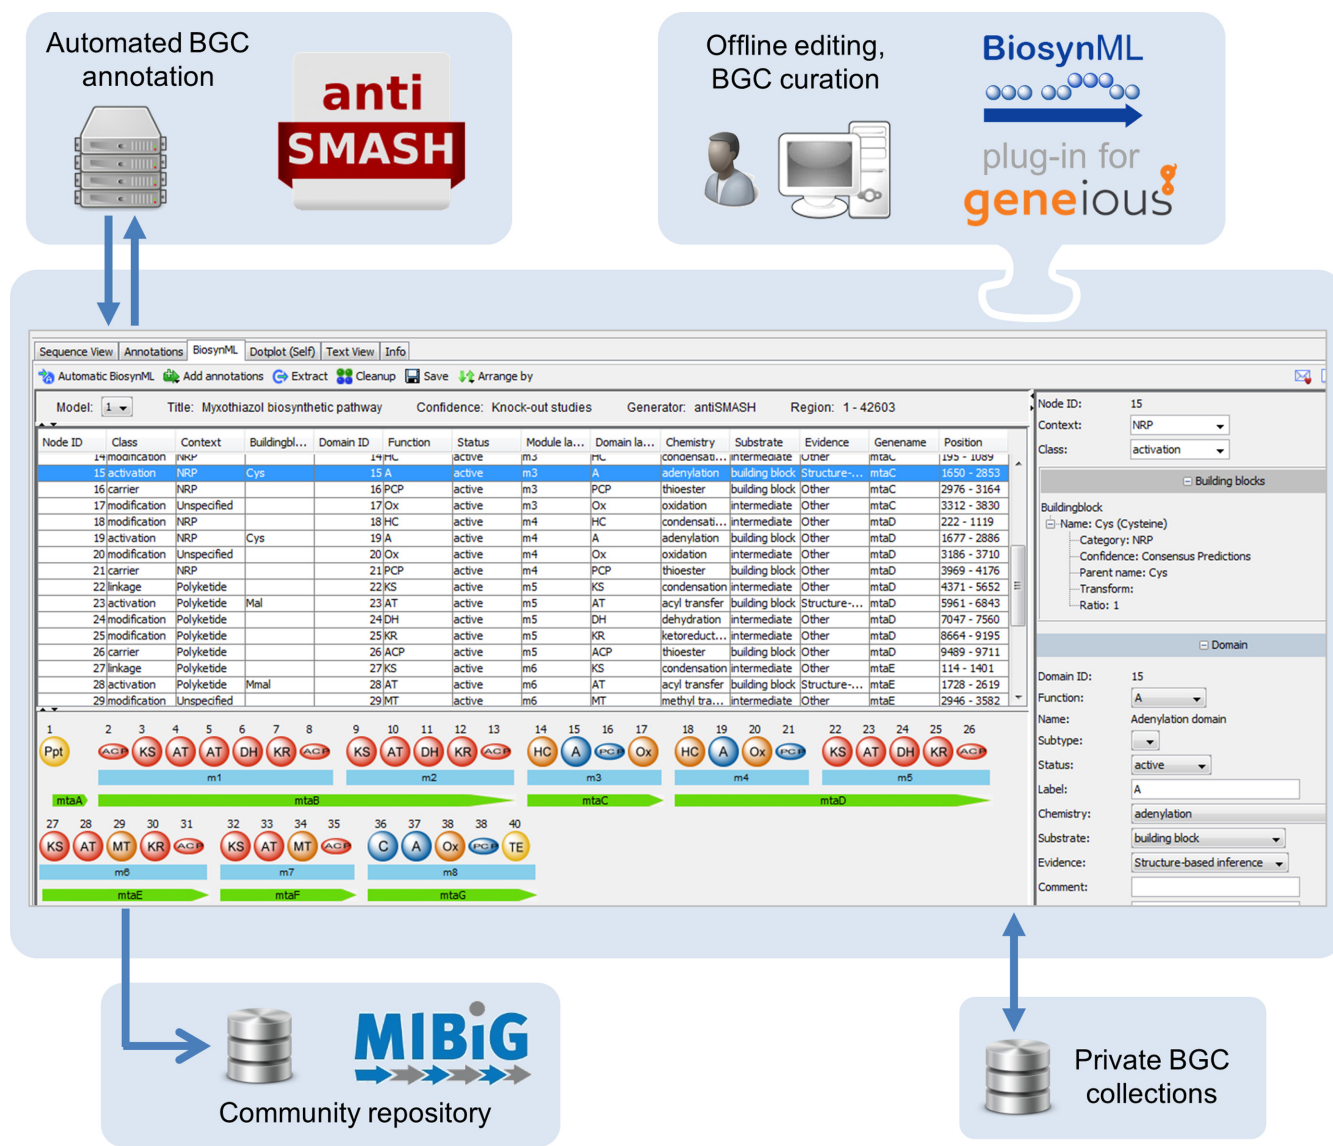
Automated BGC annotation

anti SMASH

Offline editing, BGC curation

BiosynML

plug-in for geneious

Sequence View | Annotations | BiosynML | Dotplot (Self) | Text View | Info

Automatic BiosynML | Add annotations | Extract | Cleanup | Save | Arrange by

Model: 1 Title: Myxothiazol biosynthetic pathway Confidence: Knock-out studies Generator: antiSMASH Region: 1 - 42603

| Node ID | Class | Context | Buildingbl... | Domain ID | Function | Status | Module la... | Domain la... | Chemistry | Substrate | Evidence | Genename | Position |
|---|---|---|---|---|---|---|---|---|---|---|---|---|---|
| 14 | modification | NRP | | 14 | HC | active | m3 | HC | condensati... | intermediate | Other | mtaC | 195 - 1089 |
| 15 | activation | NRP | Cys | 15 | A | active | m3 | A | adenylation | building block | Structure-... | mtaC | 1650 - 2853 |
| 16 | carrier | NRP | | 16 | PCP | active | m3 | PCP | thioester | building block | Other | mtaC | 2976 - 3164 |
| 17 | modification | Unspecified | | 17 | Ox | active | m3 | Ox | oxidation | intermediate | Other | mtaC | 3312 - 3830 |
| 18 | modification | NRP | | 18 | HC | active | m4 | HC | condensati... | intermediate | Other | mtaD | 222 - 1119 |
| 19 | activation | NRP | Cys | 19 | A | active | m4 | A | adenylation | building block | Other | mtaD | 1677 - 2886 |
| 20 | modification | Unspecified | | 20 | Ox | active | m4 | Ox | oxidation | intermediate | Other | mtaD | 3186 - 3710 |
| 21 | carrier | NRP | | 21 | PCP | active | m4 | PCP | thioester | building block | Other | mtaD | 3969 - 4176 |
| 22 | linkage | Polyketide | | 22 | KS | active | m5 | KS | condensation | intermediate | Other | mtaD | 4371 - 5652 |
| 23 | activation | Polyketide | Mal | 23 | AT | active | m5 | AT | acyl transfer | building block | Structure-... | mtaD | 5961 - 6843 |
| 24 | modification | Polyketide | | 24 | DH | active | m5 | DH | dehydration | intermediate | Other | mtaD | 7047 - 7560 |
| 25 | modification | Polyketide | | 25 | KR | active | m5 | KR | ketoreduct... | intermediate | Other | mtaD | 8664 - 9195 |
| 26 | carrier | Polyketide | | 26 | ACP | active | m5 | ACP | thioester | building block | Other | mtaD | 9489 - 9711 |
| 27 | linkage | Polyketide | | 27 | KS | active | m6 | KS | condensation | intermediate | Other | mtaE | 114 - 1401 |
| 28 | activation | Polyketide | Mmal | 28 | AT | active | m6 | AT | acyl transfer | building block | Structure-... | mtaE | 1728 - 2619 |
| 29 | modification | Unspecified | | 29 | MT | active | m6 | MT | methyl tra... | intermediate | Other | mtaE | 2946 - 3582 |

1 Ppt 2 ACP 3 KS 4 AT 5 AT 6 DH 7 KR 8 ACP 9 KS 10 AT 11 DH 12 KR 13 ACP 14 HC 15 A 16 PCP 17 Ox 18 HC 19 A 20 Ox 21 PCP 22 KS 23 AT 24 DH 25 KR 26 ACP
m1 m2 m3 m4 m5
mtaA mtaB mtaC mtaD
27 KS 28 AT 29 MT 30 KR 31 ACP 32 KS 33 AT 34 MT 35 ACP 36 C 37 A 38 Ox 38 PCP 40 TE
m6 m7 m8
mtaE mtaF mtaG

Node ID: 15
Context: NRP
Class: activation
Building blocks
Buildingblock
Name: Cys (Cysteine)
Category: NRP
Confidence: Consensus Predictions
Parent name: Cys
Transform:
Ratio: 1
Domain
Domain ID: 15
Function: A
Name: Adenylation domain
Subtype:
Status: active
Label: A
Chemistry: adenylation
Substrate: building block
Evidence: Structure-based inference
Comment:

MIBiG
Community repository

Private BGC collections